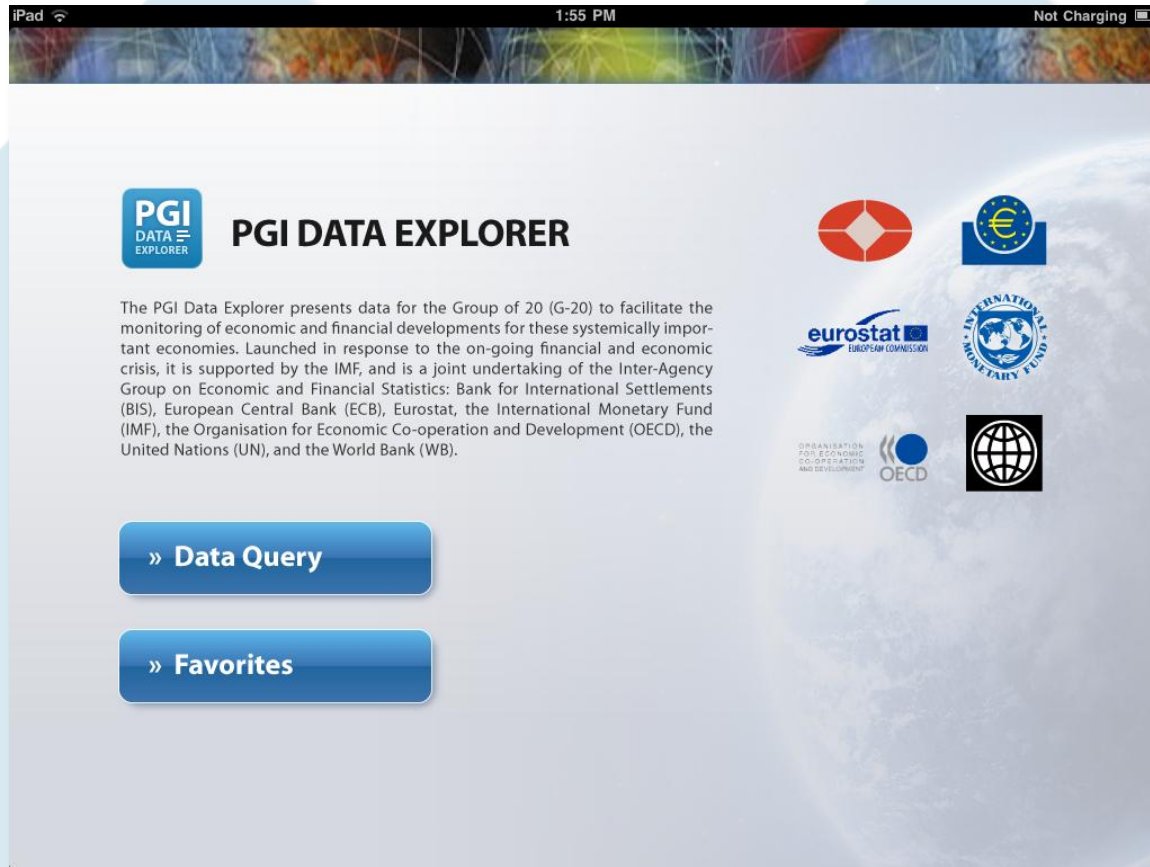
iPad 1:55 PM Not Charging

PGI DATA EXPLORER

PGI DATA EXPLORER

The PGI Data Explorer presents data for the Group of 20 (G-20) to facilitate the monitoring of economic and financial developments for these systemically important economies. Launched in response to the on-going financial and economic crisis, it is supported by the IMF, and is a joint undertaking of the Inter-Agency Group on Economic and Financial Statistics: Bank for International Settlements (BIS), European Central Bank (ECB), Eurostat, the International Monetary Fund (IMF), the Organisation for Economic Co-operation and Development (OECD), the United Nations (UN), and the World Bank (WB).

» Data Query

» Favorites

eurostat EUROPEAN COMMISSION

INTERNATIONAL MONETARY FUND

ORGANISATION FOR ECONOMIC CO-OPERATION AND DEVELOPMENT OECD